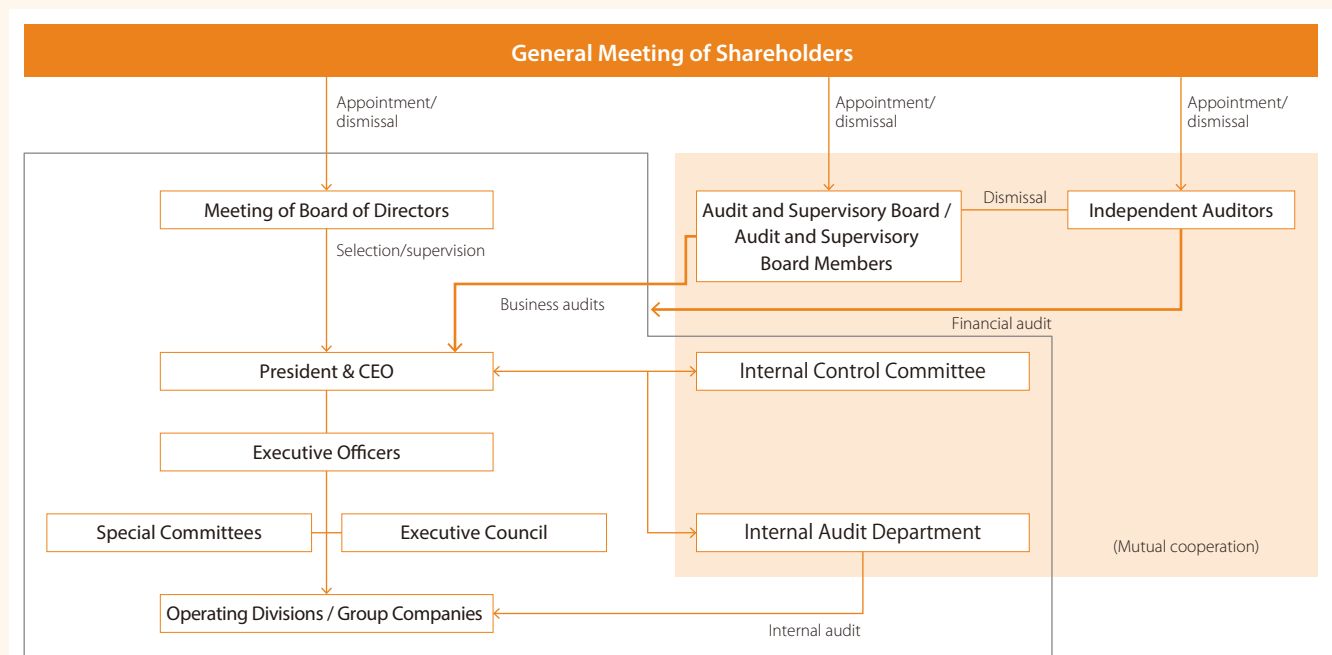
General Meeting of Shareholders

Appointment/dismissal

Appointment/dismissal

Appointment/dismissal

Meeting of Board of Directors

Selection/supervision

Audit and Supervisory Board / Audit and Supervisory Board Members

Dismissal

Independent Auditors

Business audits

Financial audit

President & CEO

Internal Control Committee

Executive Officers

Special Committees

Executive Council

Internal Audit Department

(Mutual cooperation)

Operating Divisions / Group Companies

Internal audit